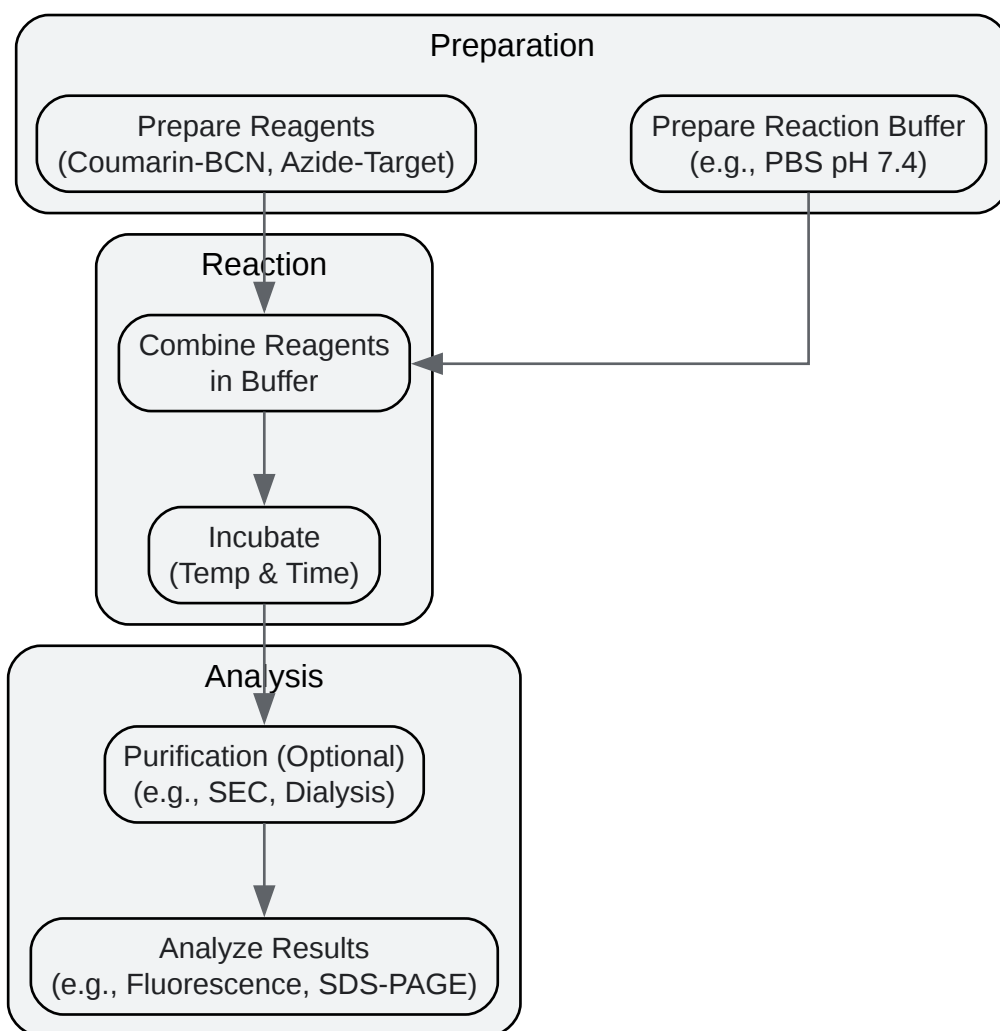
Preparation

Prepare Reagents
(Coumarin-BCN, Azide-Target)

Prepare Reaction Buffer
(e.g., PBS pH 7.4)

Reaction

Combine Reagents
in Buffer

Incubate
(Temp & Time)

Analysis

Purification (Optional)
(e.g., SEC, Dialysis)

Analyze Results
(e.g., Fluorescence, SDS-PAGE)